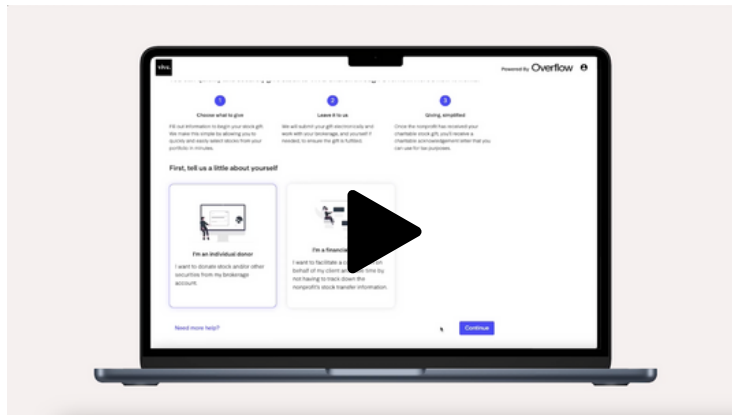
viva.

Powered By Overflow

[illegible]

1
Choose what to give
Fill out information to begin your stock gift. We make this simple by allowing you to quickly and easily select stocks from your portfolio in minutes.

2
Leave it to us
We will submit your gift electronically and work with your brokerage, and yourself if needed, to ensure the gift is fulfilled.

3
Giving, simplified
Once the nonprofit has received your charitable stock gift, you'll receive a charitable acknowledgement letter that you can use for tax purposes.

First, tell us a little about yourself

I'm an individual donor
I want to donate stock and/or other securities from my brokerage account.

I'm a financial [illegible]
I want to facilitate a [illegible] behalf of my client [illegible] time by not having to track down the nonprofit's stock transfer information.

Need more help?

Continue